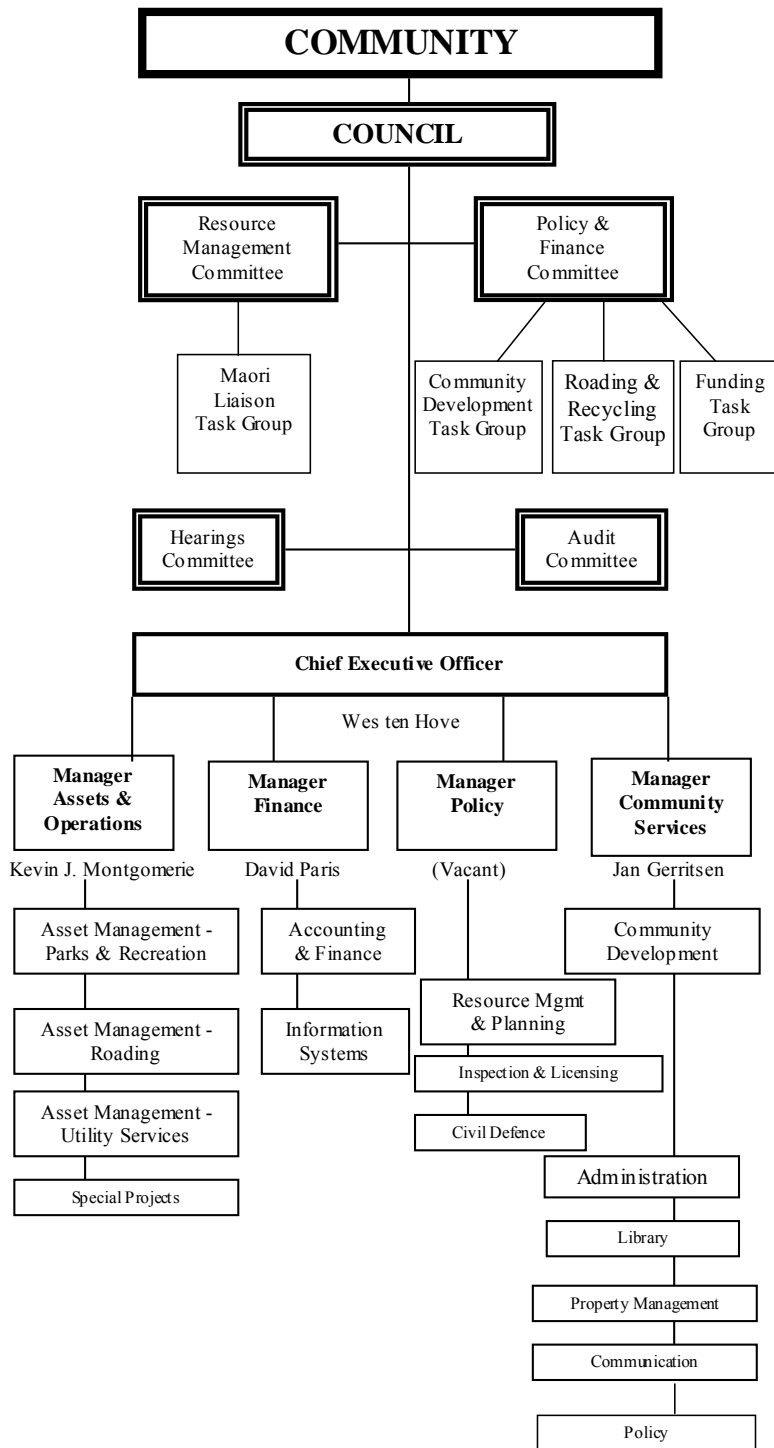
COMMUNITY

COUNCIL

Resource Management Committee

Policy & Finance Committee

Maori Liaison Task Group

Community Development Task Group

Roading & Recycling Task Group

Funding Task Group

Hearings Committee

Audit Committee

Chief Executive Officer

Wes ten Hove

Manager Assets & Operations

Kevin J. Montgomerie

Manager Finance

David Paris

Manager Policy

(Vacant)

Manager Community Services

Jan Gerritsen

Asset Management - Parks & Recreation

Asset Management - Roading

Asset Management - Utility Services

Special Projects

Accounting & Finance

Information Systems

Resource Mgmt & Planning

Inspection & Licensing

Civil Defence

Community Development

Administration

Library

Property Management

Communication

Policy